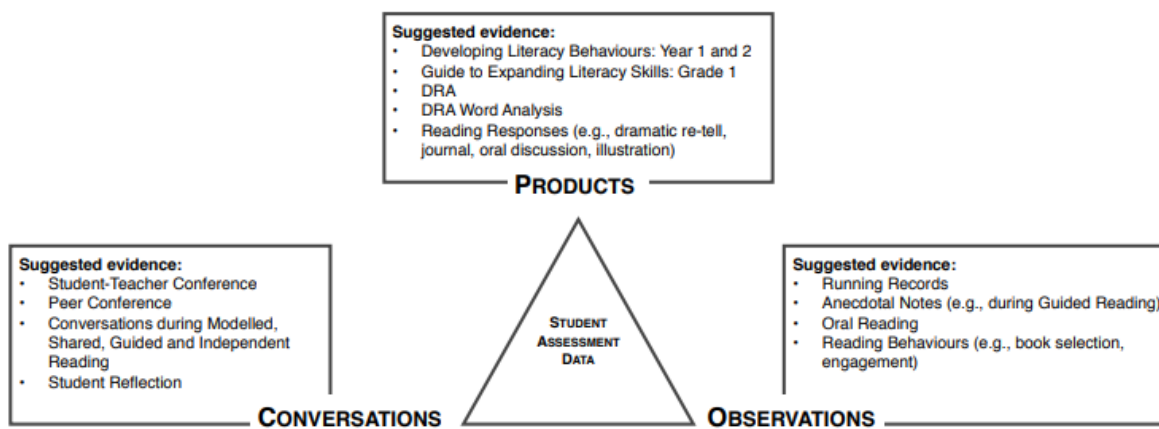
Suggested evidence:
- Developing Literacy Behaviours: Year 1 and 2
- Guide to Expanding Literacy Skills: Grade 1
- DRA
- DRA Word Analysis
- Reading Responses (e.g., dramatic re-tell, journal, oral discussion, illustration)

PRODUCTS

Suggested evidence:
- Student-Teacher Conference
- Peer Conference
- Conversations during Modelled, Shared, Guided and Independent Reading
- Student Reflection

CONVERSATIONS

STUDENT ASSESSMENT DATA

Suggested evidence:
- Running Records
- Anecdotal Notes (e.g., during Guided Reading)
- Oral Reading
- Reading Behaviours (e.g., book selection, engagement)

OBSERVATIONS